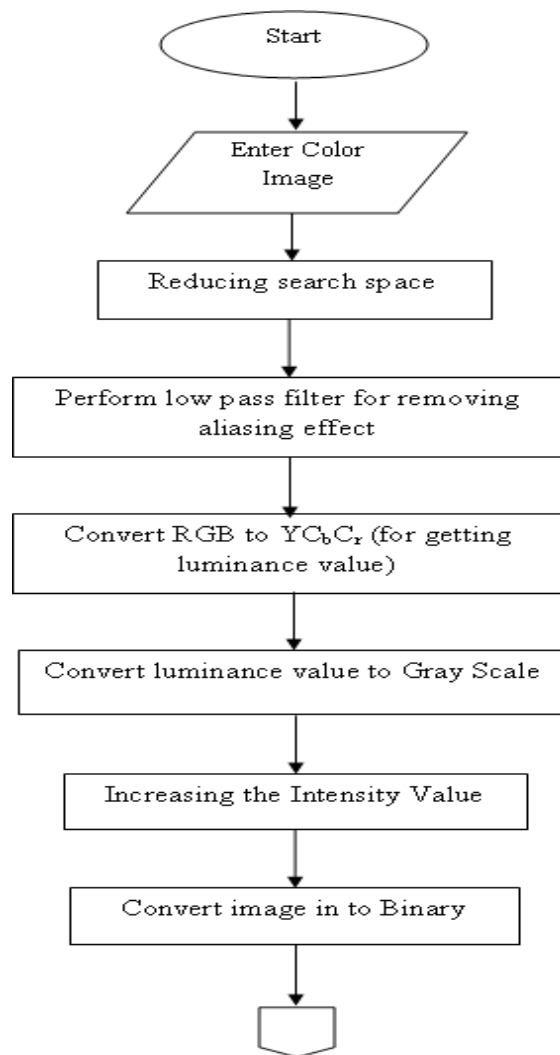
Start

Enter Color Image

Reducing search space

Perform low pass filter for removing aliasing effect

Convert RGB to $YC_bC_r$ (for getting luminance value)

Convert luminance value to Gray Scale

Increasing the Intensity Value

Convert image in to Binary